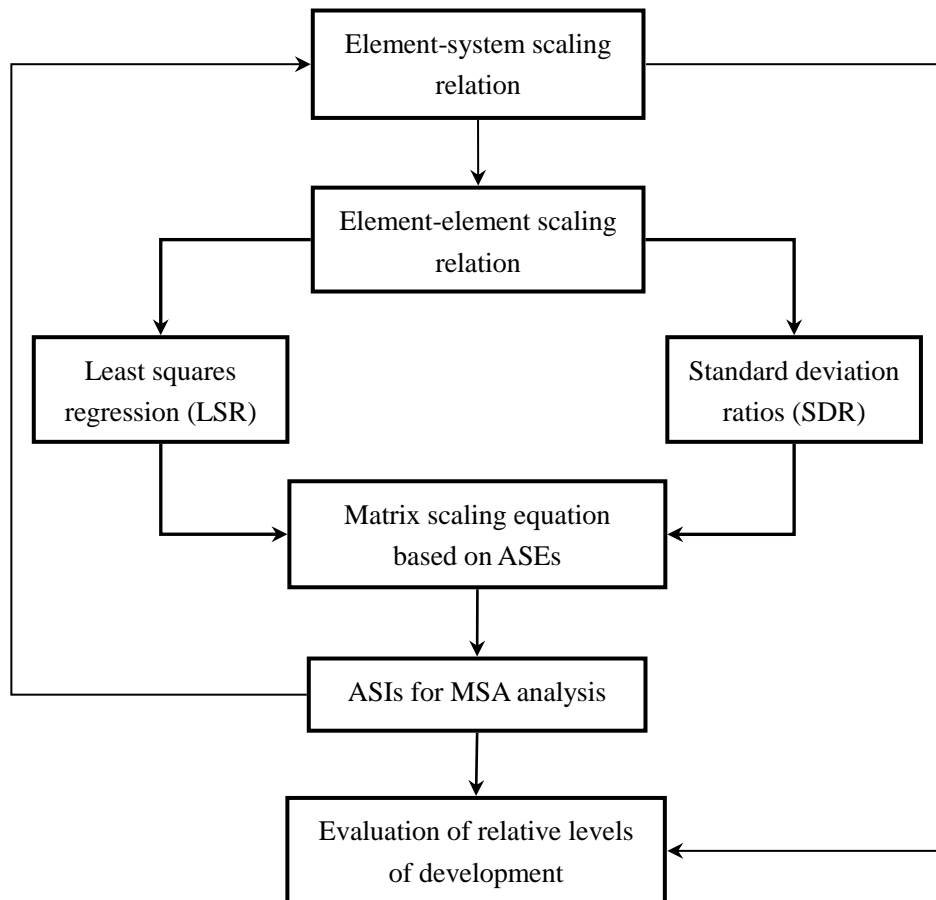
Element-system scaling relation

Element-element scaling relation

Least squares regression (LSR)

Standard deviation ratios (SDR)

Matrix scaling equation based on ASEs

ASIs for MSA analysis

Evaluation of relative levels of development